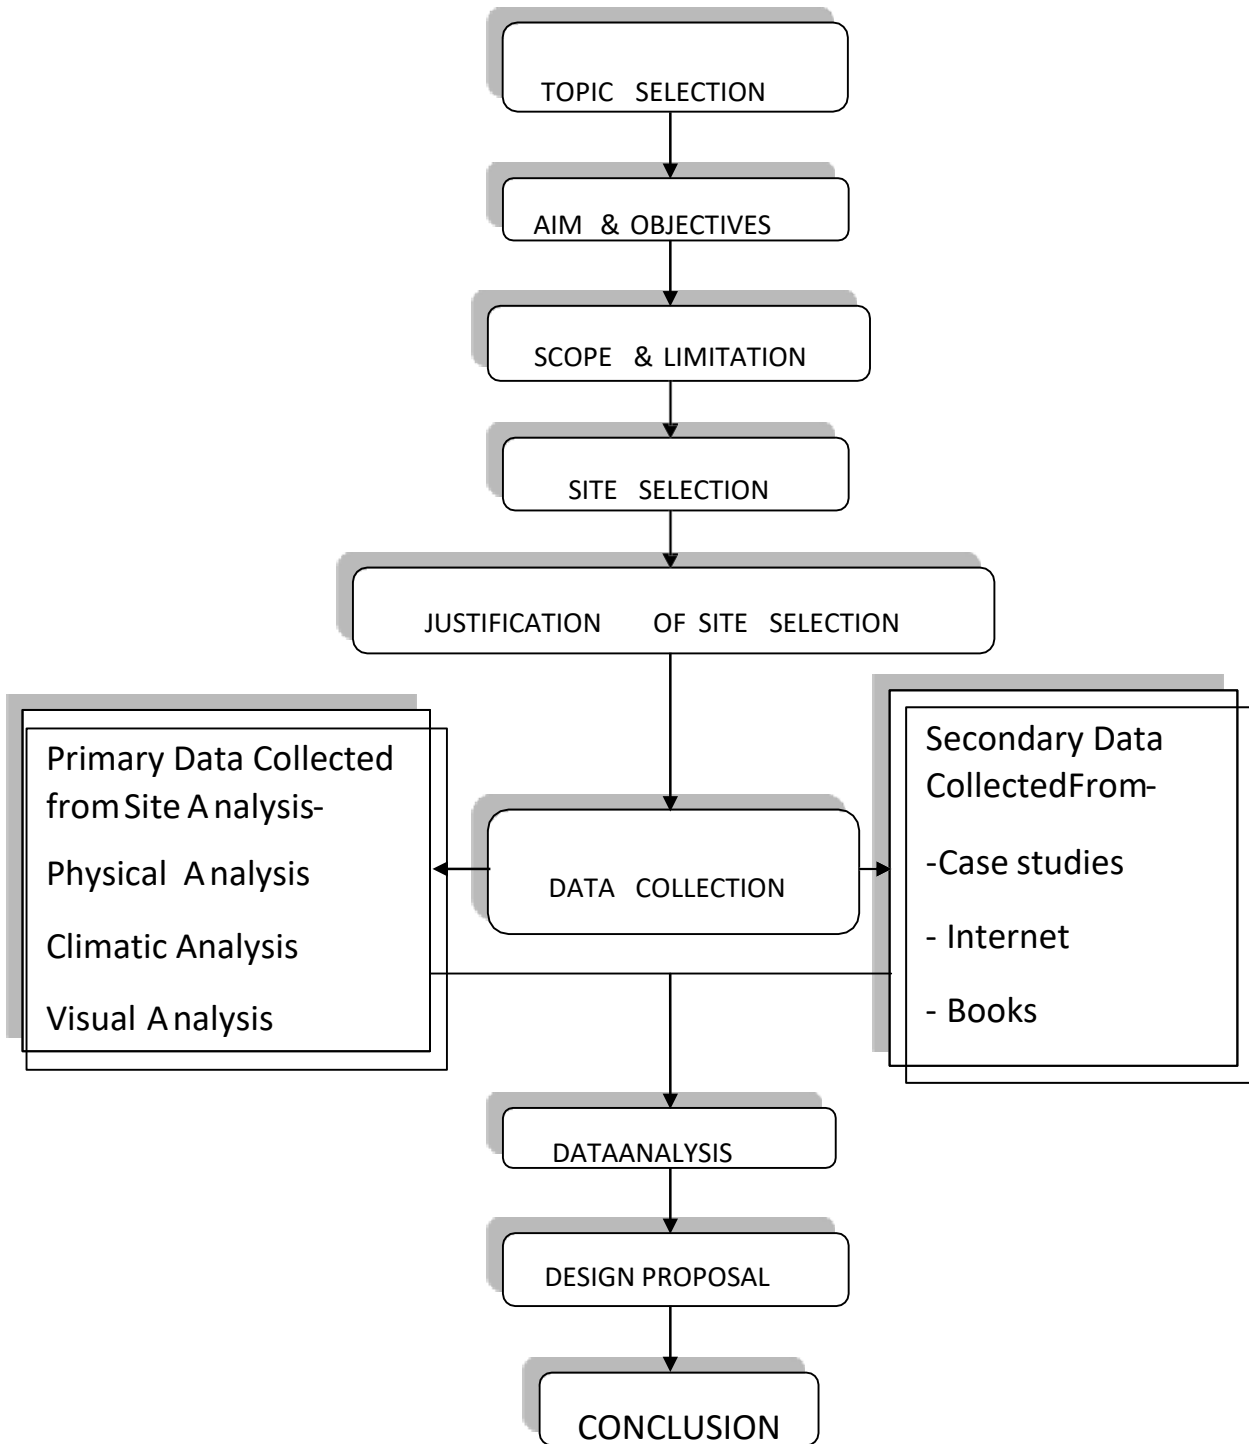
TOPIC SELECTION

AIM & OBJECTIVES

SCOPE & LIMITATION

SITE SELECTION

JUSTIFICATION OF SITE SELECTION

Primary Data Collected from Site Analysis-

Physical Analysis

Climatic Analysis

Visual Analysis

DATA COLLECTION

Secondary Data CollectedFrom-

-Case studies

- Internet

- Books

DATAANALYSIS

DESIGN PROPOSAL

CONCLUSION